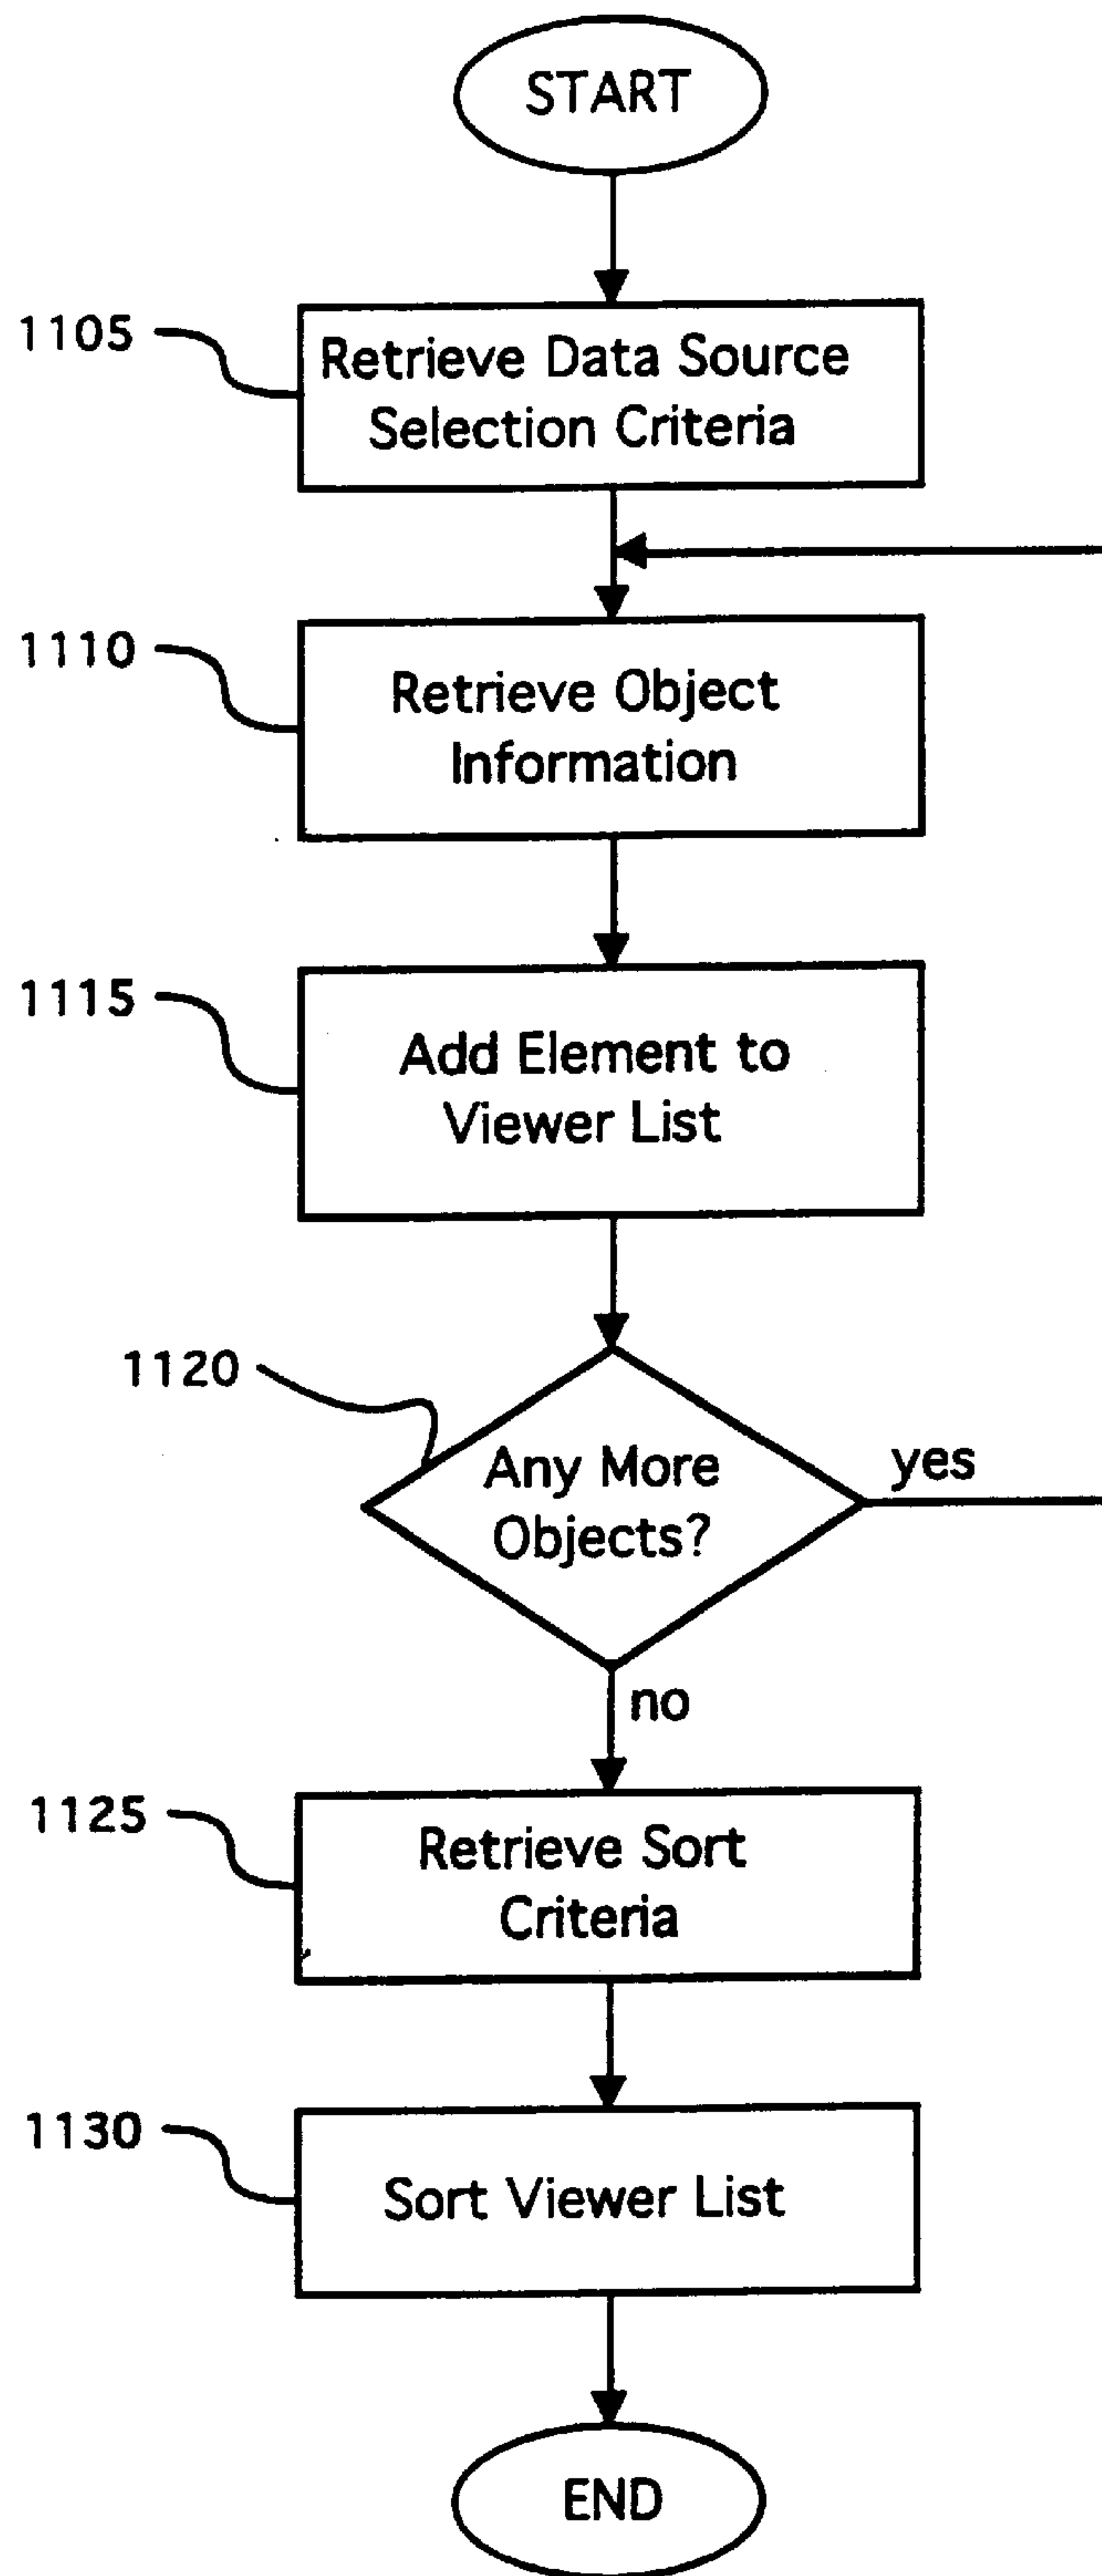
START

1105
Retrieve Data Source Selection Criteria

1110
Retrieve Object Information

1115
Add Element to Viewer List

1120
Any More Objects?
yes
no

1125
Retrieve Sort Criteria

1130
Sort Viewer List

END